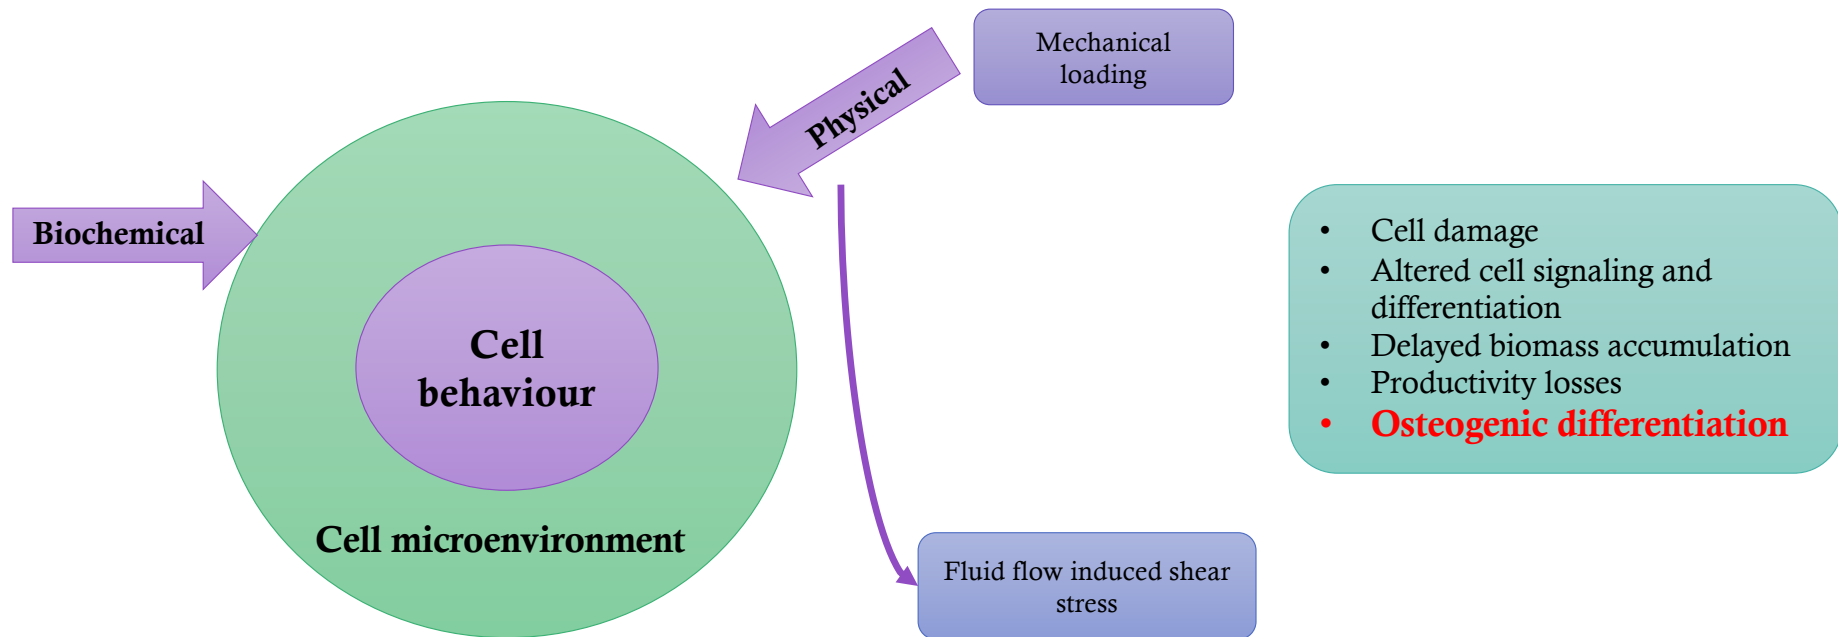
Mechanical loading

Physical

Biochemical

Cell behaviour

Cell microenvironment

Fluid flow induced shear stress

- Cell damage
- Altered cell signaling and differentiation
- Delayed biomass accumulation
- Productivity losses
- Osteogenic differentiation